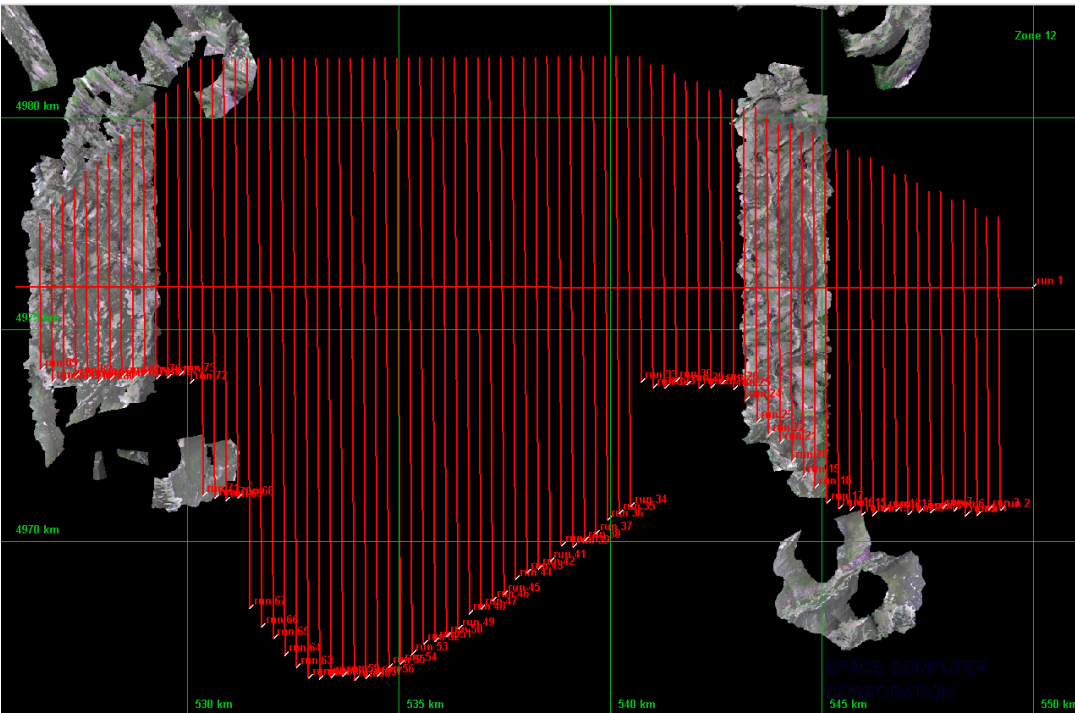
Zone 12

4980 km

4975 km

4970 km

run 1

run 83
run 72
run 33
run 24
run 23
run 22
run 21
run 20
run 19
run 18
run 17
run 2
run 34
run 35
run 36
run 37
run 38
run 41
run 42
run 44
run 45
run 46
run 47
run 48
run 49
run 50
run 53
run 54
run 56
run 67
run 66
run 65
run 64
run 63
run 68

530 km
535 km
540 km
545 km
550 km

SPACE COMPUTER
CORPORATION